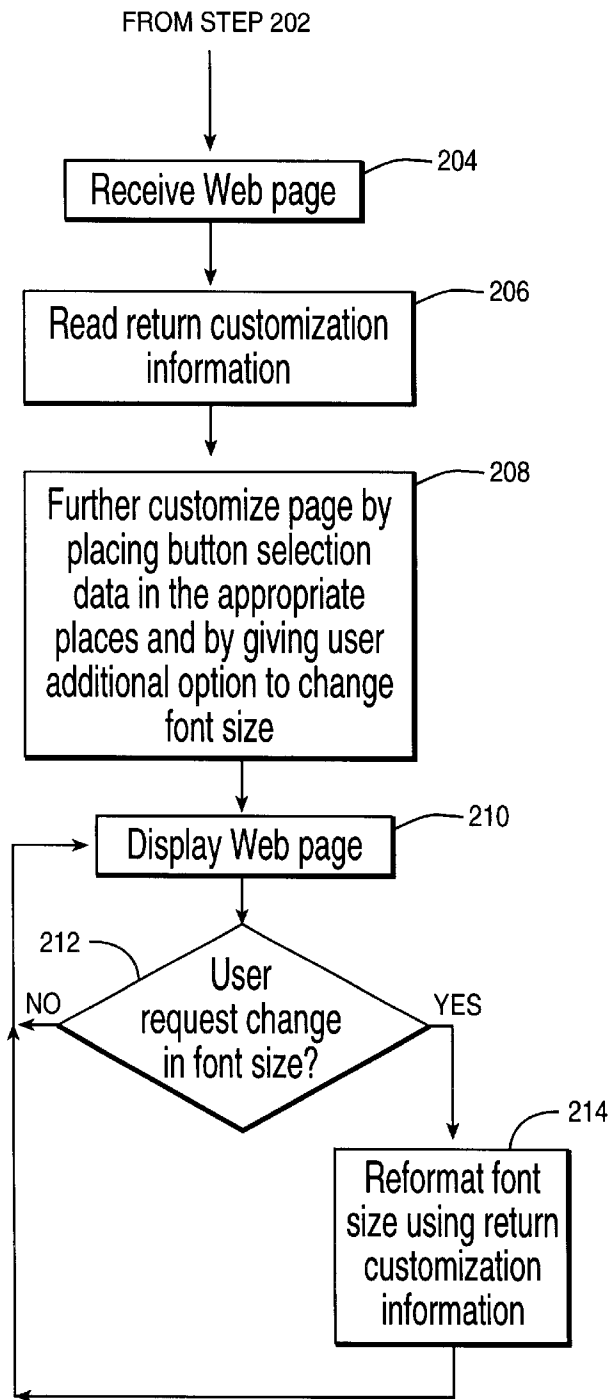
FROM STEP 202

Receive Web page

204

Read return customization information

206

Further customize page by placing button selection data in the appropriate places and by giving user additional option to change font size

208

Display Web page

210

212

User request change in font size?

NO

YES

214

Reformat font size using return customization information